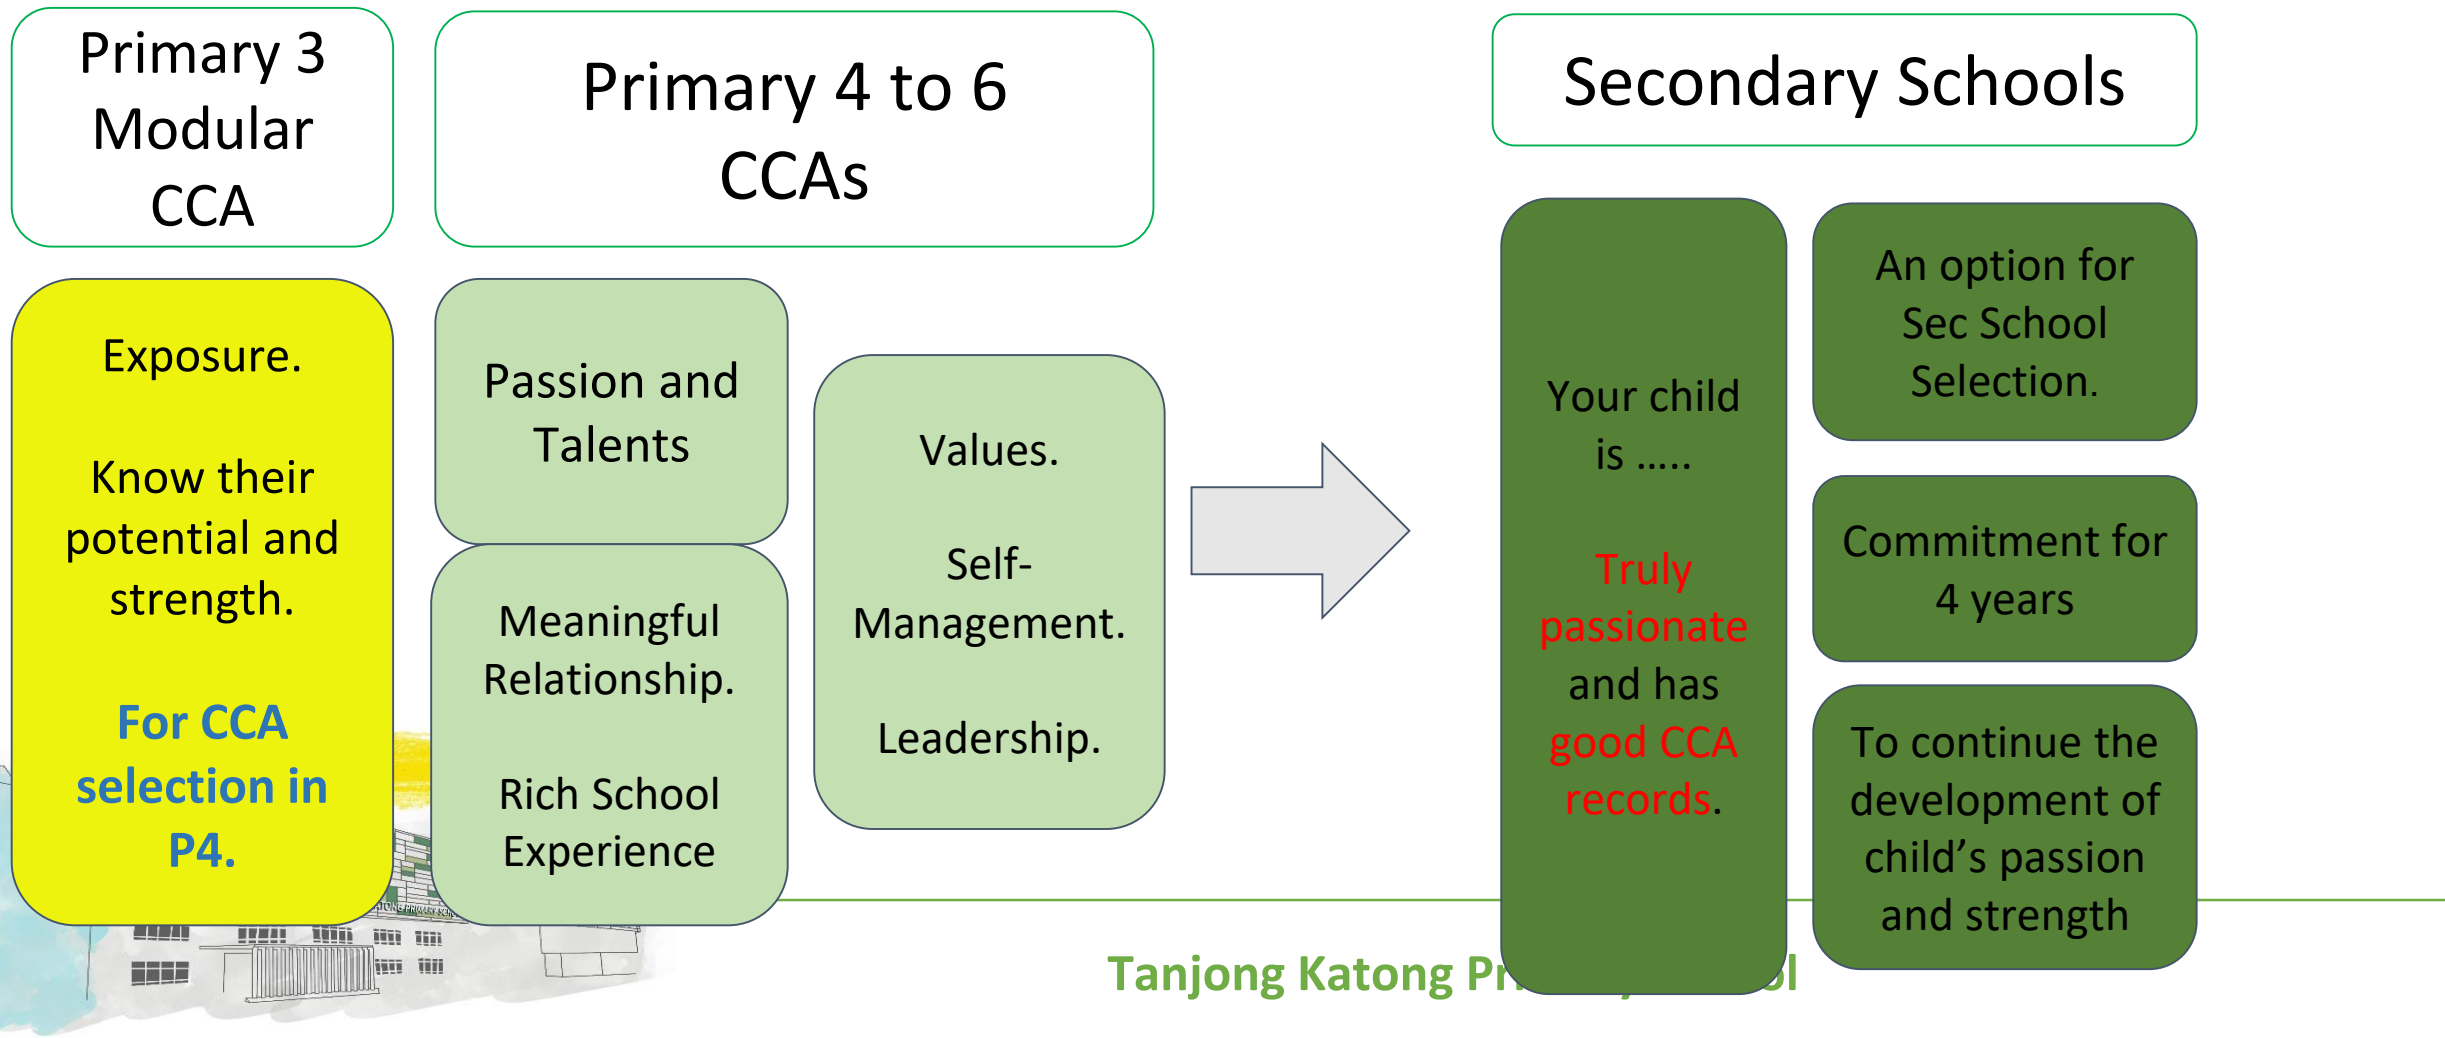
Primary 3 Modular CCA

Primary 4 to 6 CCAs

Secondary Schools

Exposure.

Know their potential and strength.

For CCA selection in P4.

Passion and Talents

Meaningful Relationship.

Rich School Experience

Values.

Self-Management.

Leadership.

Your child is .....

Truly passionate and has good CCA records.

An option for Sec School Selection.

Commitment for 4 years

To continue the development of child's passion and strength

Tanjong Katong Pr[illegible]ol